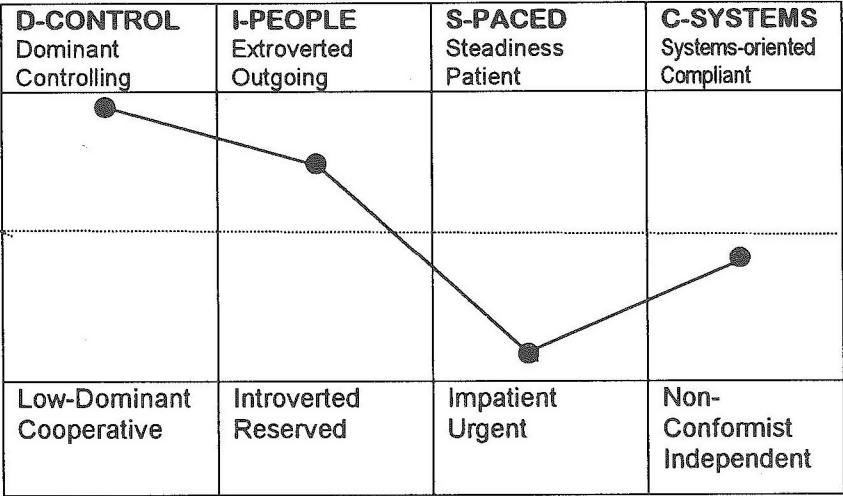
| D-CONTROL Dominant Controlling | I-PEOPLE Extroverted Outgoing | S-PACED Steadiness Patient | C-SYSTEMS Systems-oriented Compliant |
|---|---|---|---|
| | | | |
| Low-Dominant Cooperative | Introverted Reserved | Impatient Urgent | Non-Conformist Independent |